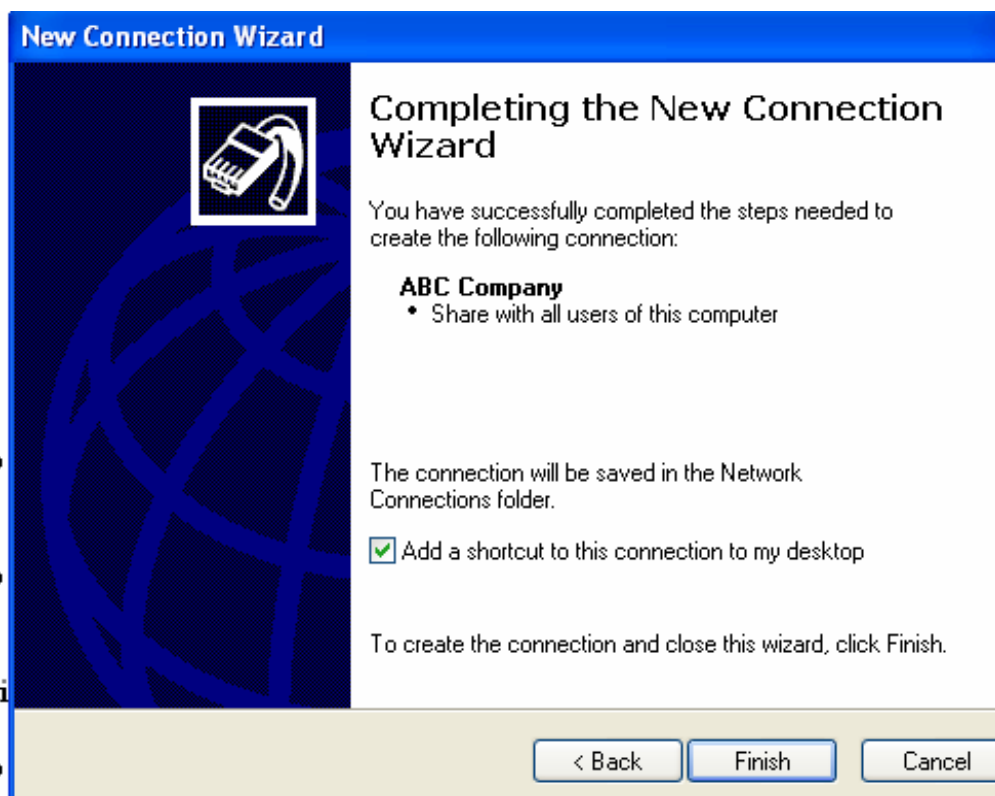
New Connection Wizard

Completing the New Connection Wizard

You have successfully completed the steps needed to create the following connection:

ABC Company
• Share with all users of this computer

The connection will be saved in the Network Connections folder.

Add a shortcut to this connection to my desktop

To create the connection and close this wizard, click Finish.

< Back
Finish
Cancel